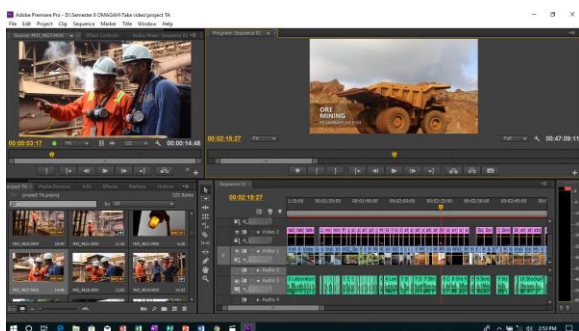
Adobe Premiere Pro - D:\Semester 8 OMAGAH\Take video\project TA

File Edit Project Clip Sequence Marker Title Window Help

Source: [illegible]

Effect Controls

Audio Mixer: Sequence 01

Program: Sequence 01

00:00:03:17

00:00:14:48

ORE MINING

00:02:19:27

Fit

00:47:09:11

Project: TA

Media Browser

Info

Effects

Markers

History

project TA.prproj

Sequence 01

00:02:19:27

Video 2

Video 1

Audio 1

Audio 2

Audio 3

Audio 4

2:52 PM